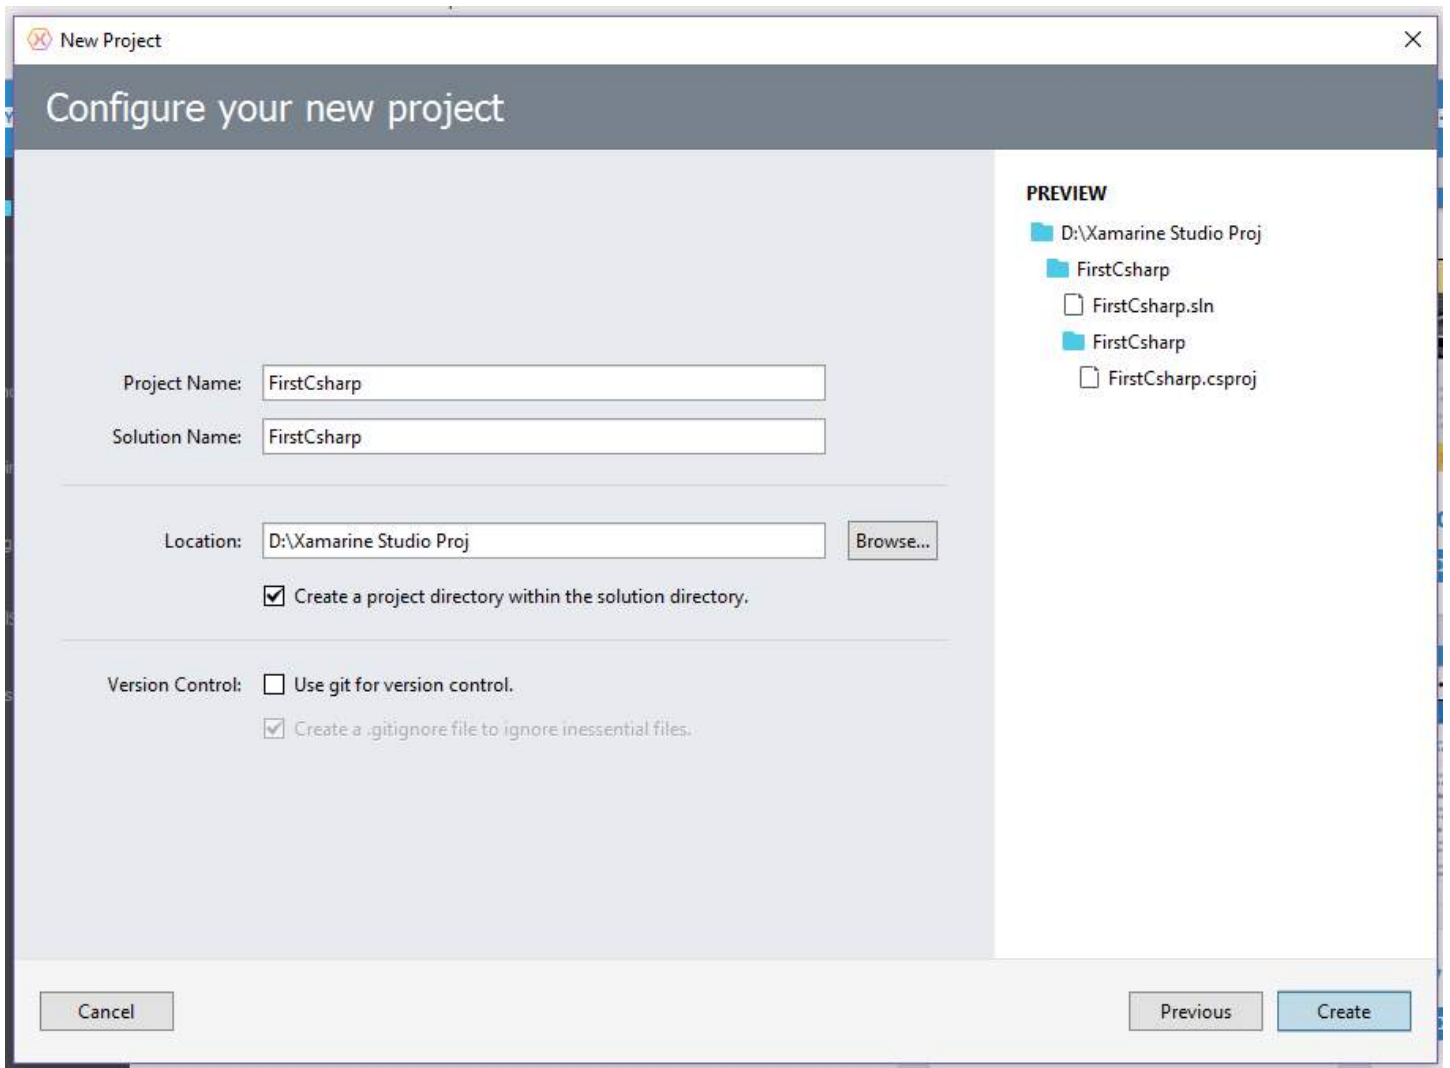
New Project

Configure your new project

Project Name: FirstCsharp

Solution Name: FirstCsharp

Location: D:\Xamarine Studio Proj

Browse...

Create a project directory within the solution directory.

Version Control: Use git for version control.

Create a .gitignore file to ignore inessential files.

PREVIEW

D:\Xamarine Studio Proj

FirstCsharp

FirstCsharp.sln

FirstCsharp

FirstCsharp.csproj

Cancel

Previous

Create